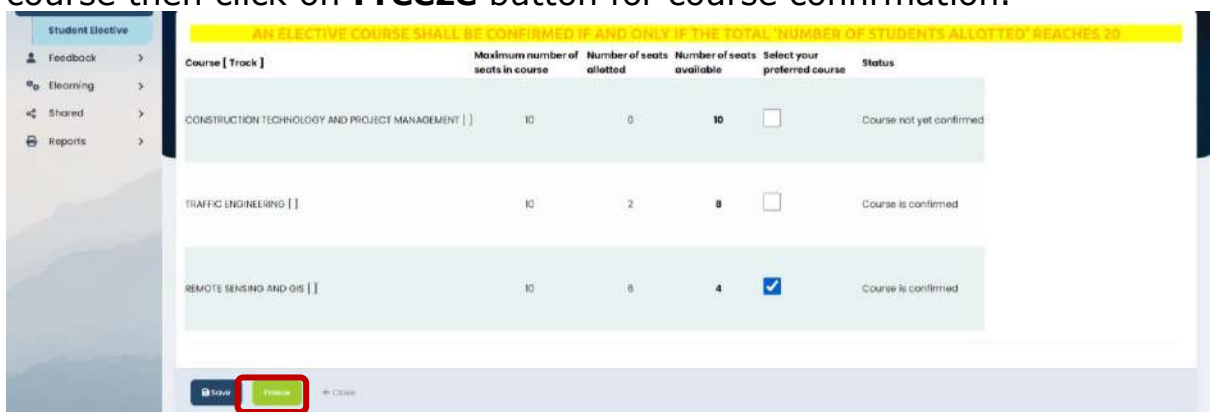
course then click on **Freeze** button for course confirmation.

Student Elective
Feedback
Elearning
Shared
Reports

AN ELECTIVE COURSE SHALL BE CONFIRMED IF AND ONLY IF THE TOTAL 'NUMBER OF STUDENTS ALLOTTED' REACHES 20

| Course [ Track ] | Maximum number of seats in course | Number of seats allotted | Number of seats available | Select your preferred course | Status |
|---|---|---|---|---|---|
| CONSTRUCTION TECHNOLOGY AND PROJECT MANAGEMENT [ ] | 10 | 0 | 10 | | Course not yet confirmed |
| TRAFFIC ENGINEERING [ ] | 10 | 2 | 8 | | Course is confirmed |
| REMOTE SENSING AND GIS [ ] | 10 | 6 | 4 | | Course is confirmed |

Save Freeze ← Close